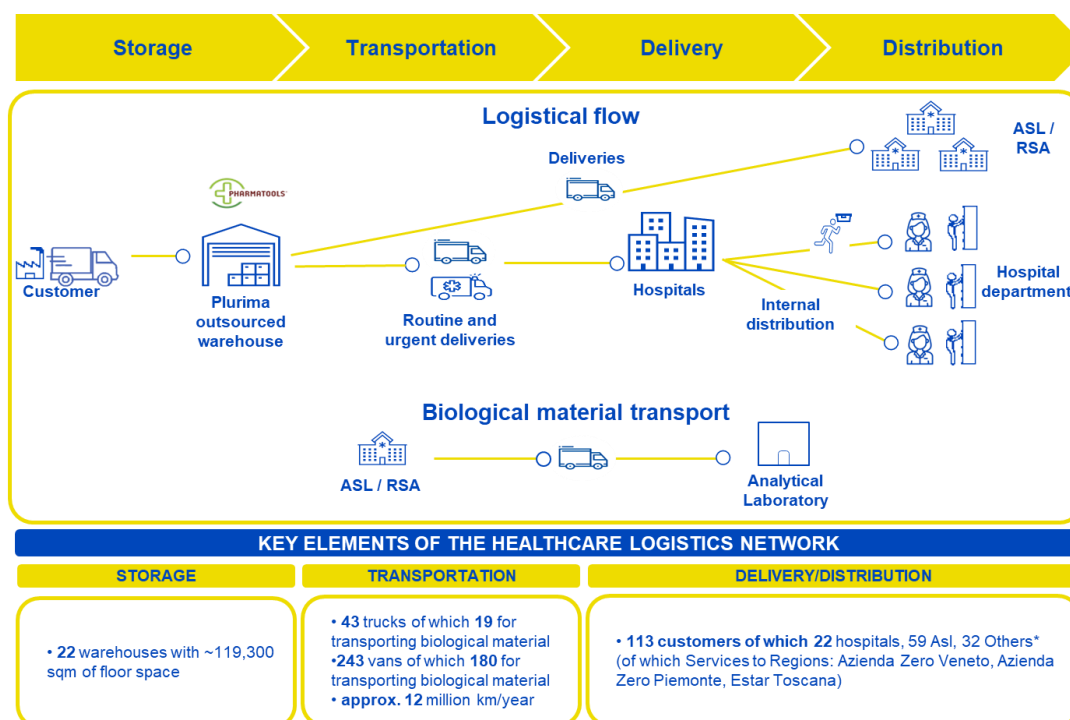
Storage

Transportation

Delivery

Distribution

Logistical flow

Deliveries

ASL / RSA

PHARMATOOLS

Customer

Plurima outsourced warehouse

Routine and urgent deliveries

Hospitals

Internal distribution

Hospital department

Biological material transport

ASL / RSA

Analytical Laboratory

KEY ELEMENTS OF THE HEALTHCARE LOGISTICS NETWORK

| STORAGE | TRANSPORTATION | DELIVERY/DISTRIBUTION |
|---|---|---|
| • 22 warehouses with ~119,300 sqm of floor space | • 43 trucks of which 19 for transporting biological material •243 vans of which 180 for transporting biological material • approx. 12 million km/year | • 113 customers of which 22 hospitals, 59 Asl, 32 Others* (of which Services to Regions: Azienda Zero Veneto, Azienda Zero Piemonte, Estar Toscana) |